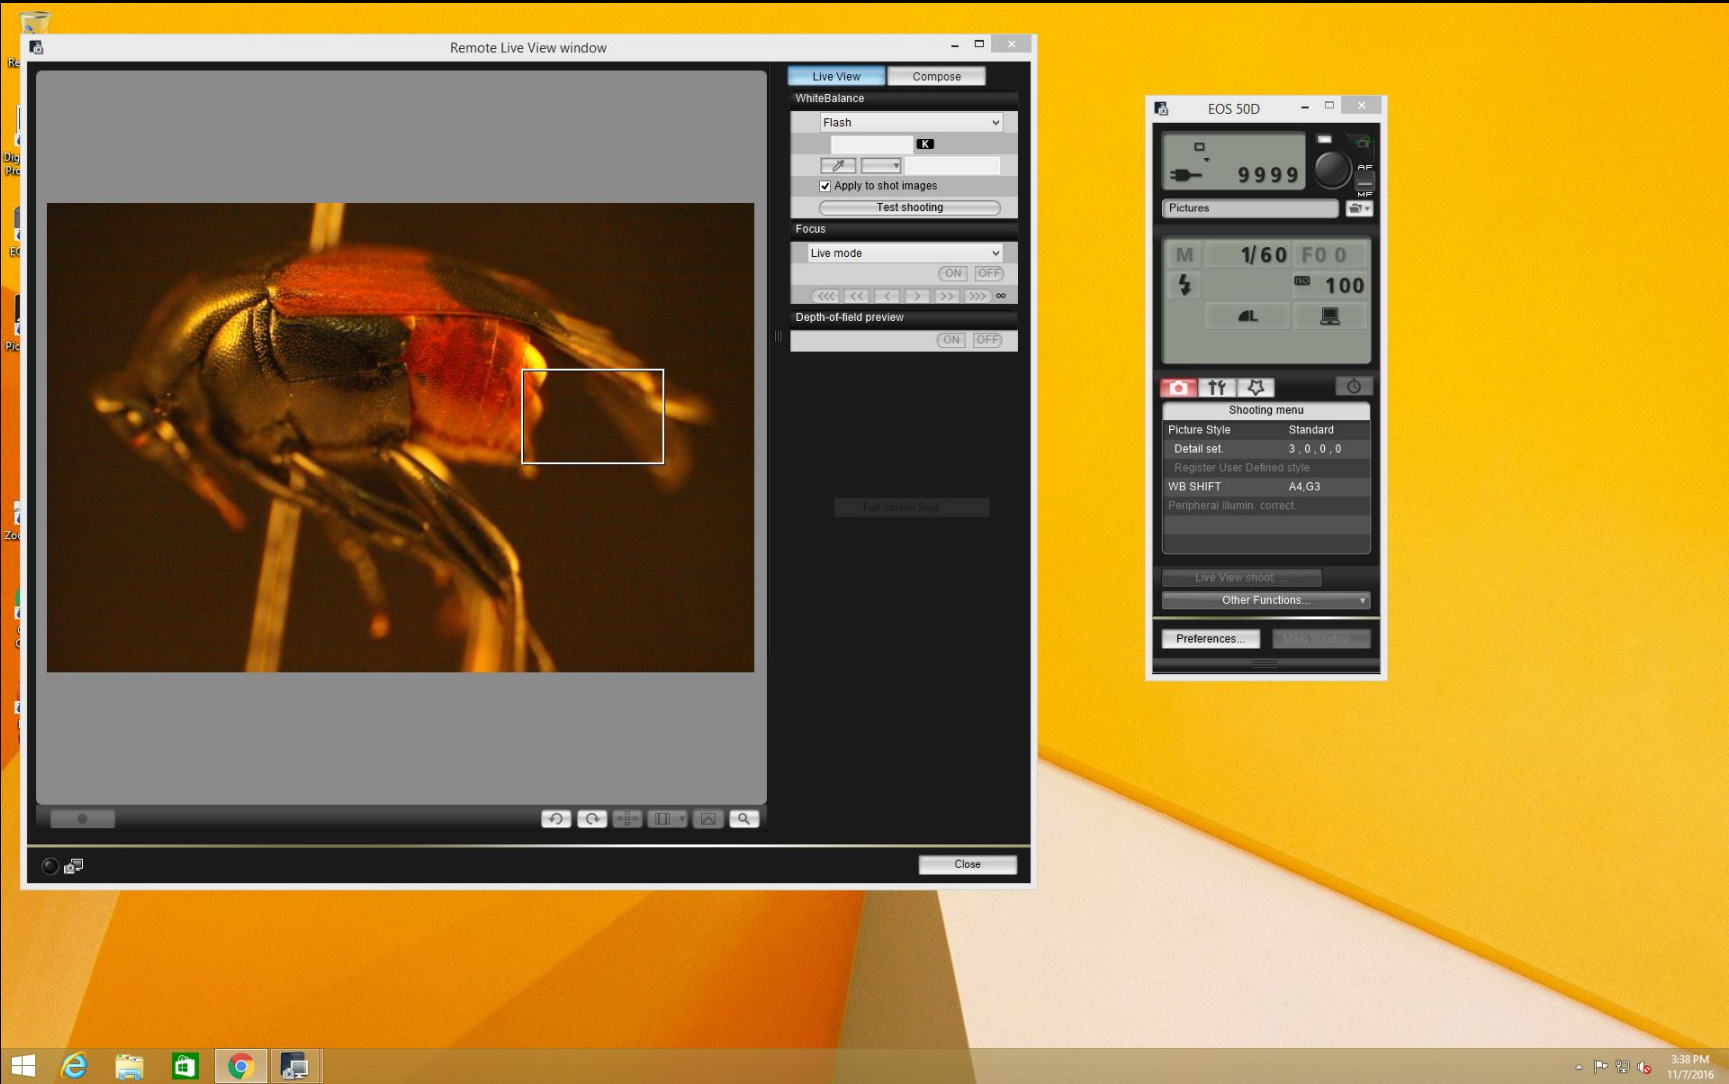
Remote Live View window

Live View
Compose
WhiteBalance
Flash
K
Apply to shot images
Test shooting
Focus
Live mode
ON
OFF
Depth-of-field preview
ON
OFF
Full-screen Sho

Close

EOS 50D
9999
AF
MF
Pictures
M
1/60
F0 0
100
Shooting menu
Picture Style
Standard
Detail set.
3 , 0 , 0 , 0
Register User Defined style
WB SHIFT
A4,G3
Peripheral illumin. correct.
Live View shoot...
Other Functions...
Preferences...
Main Window

3:38 PM
11/7/2016